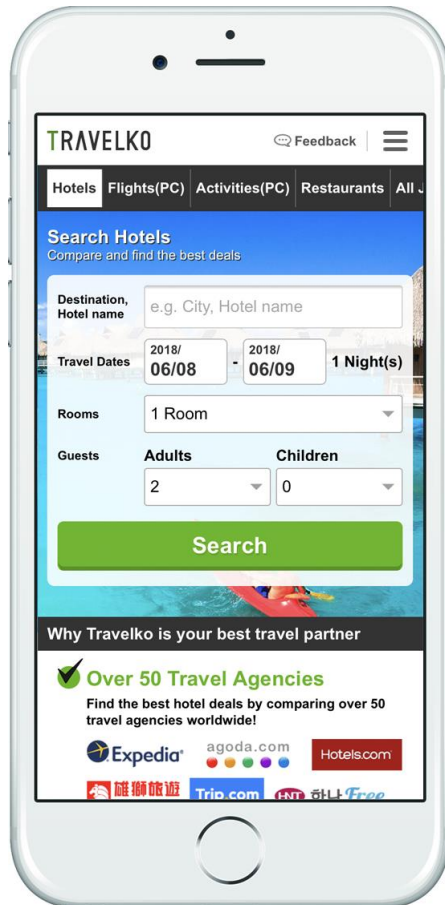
TRAVELKO

Feedback

Hotels Flights(PC) Activities(PC) Restaurants All J

Search Hotels
Compare and find the best deals

Destination, Hotel name
e.g. City, Hotel name

Travel Dates
2018/ 06/08 - 2018/ 06/09 1 Night(s)

Rooms
1 Room

Guests
Adults
2
Children
0

Search

Why Travelko is your best travel partner

Over 50 Travel Agencies
Find the best hotel deals by comparing over 50 travel agencies worldwide!

Expedia agoda.com Hotels.com

雄獅旅遊 Trip.com HNT 하나 Free